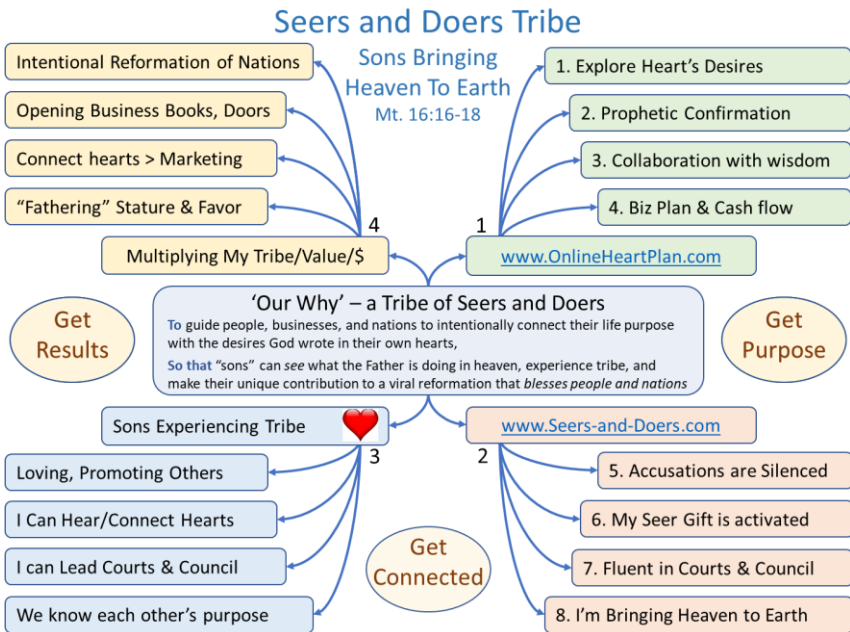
Seers and Doers Tribe

Sons Bringing Heaven To Earth
Mt. 16:16-18

Intentional Reformation of Nations

Opening Business Books, Doors

Connect hearts > Marketing

"Fathering" Stature & Favor

4

Multiplying My Tribe/Value/$

1. Explore Heart's Desires

2. Prophetic Confirmation

3. Collaboration with wisdom

4. Biz Plan & Cash flow

1

www.OnlineHeartPlan.com

Get Results

'Our Why' – a Tribe of Seers and Doers

To guide people, businesses, and nations to intentionally connect their life purpose with the desires God wrote in their own hearts,

So that "sons" can see what the Father is doing in heaven, experience tribe, and make their unique contribution to a viral reformation that blesses people and nations

Get Purpose

Sons Experiencing Tribe

3

Loving, Promoting Others

I Can Hear/Connect Hearts

I can Lead Courts & Council

We know each other's purpose

Get Connected

www.Seers-and-Doers.com

2

5. Accusations are Silenced

6. My Seer Gift is activated

7. Fluent in Courts & Council

8. I'm Bringing Heaven to Earth